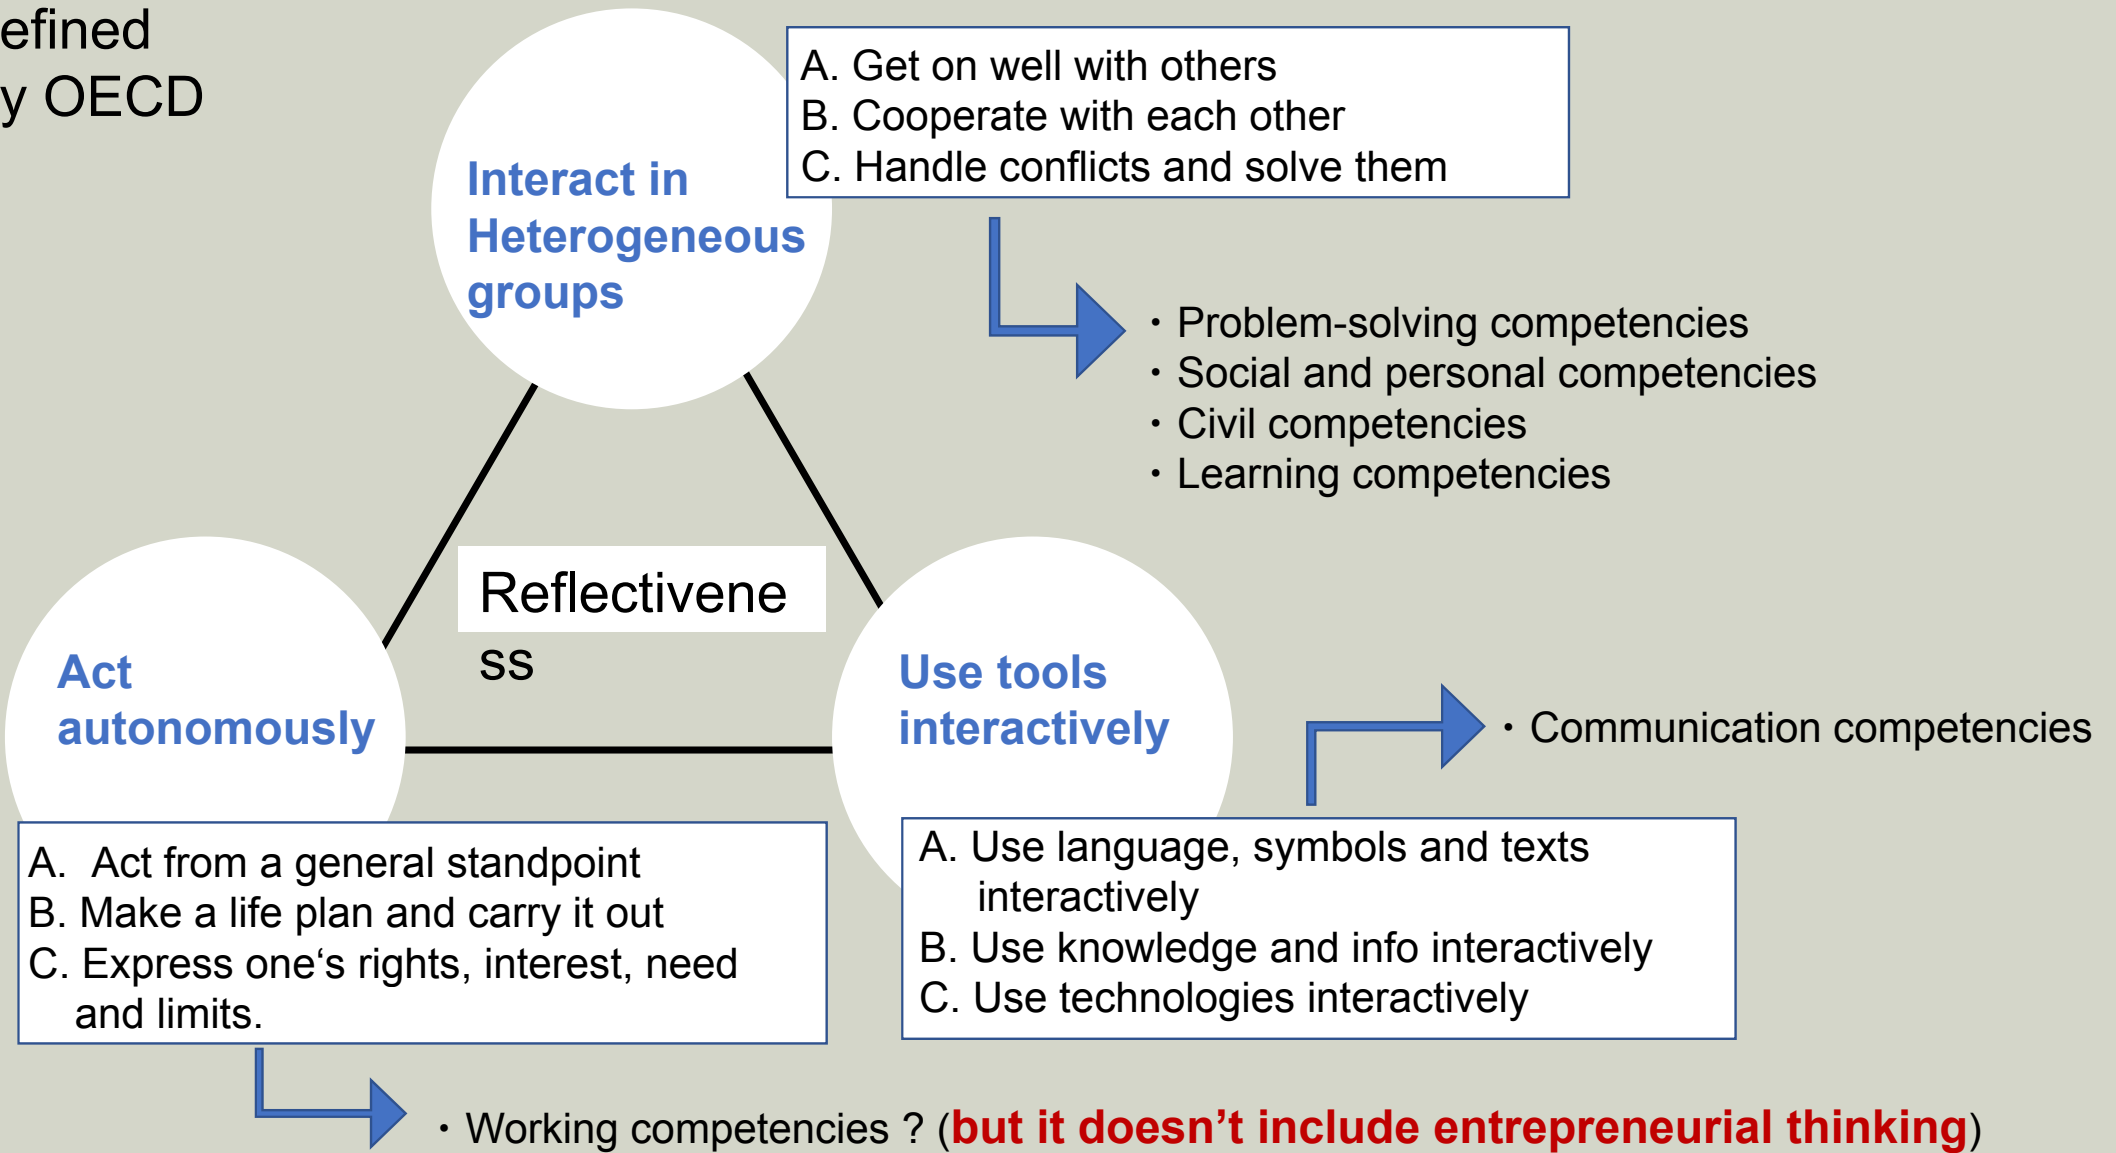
efined
y OECD

Interact in Heterogeneous groups

A. Get on well with others
B. Cooperate with each other
C. Handle conflicts and solve them

・Problem-solving competencies
・Social and personal competencies
・Civil competencies
・Learning competencies

Reflectivene
ss

Act autonomously

Use tools interactively

・Communication competencies

A. Act from a general standpoint
B. Make a life plan and carry it out
C. Express one‘s rights, interest, need and limits.

A. Use language, symbols and texts interactively
B. Use knowledge and info interactively
C. Use technologies interactively

・Working competencies ? (but it doesn’t include entrepreneurial thinking)